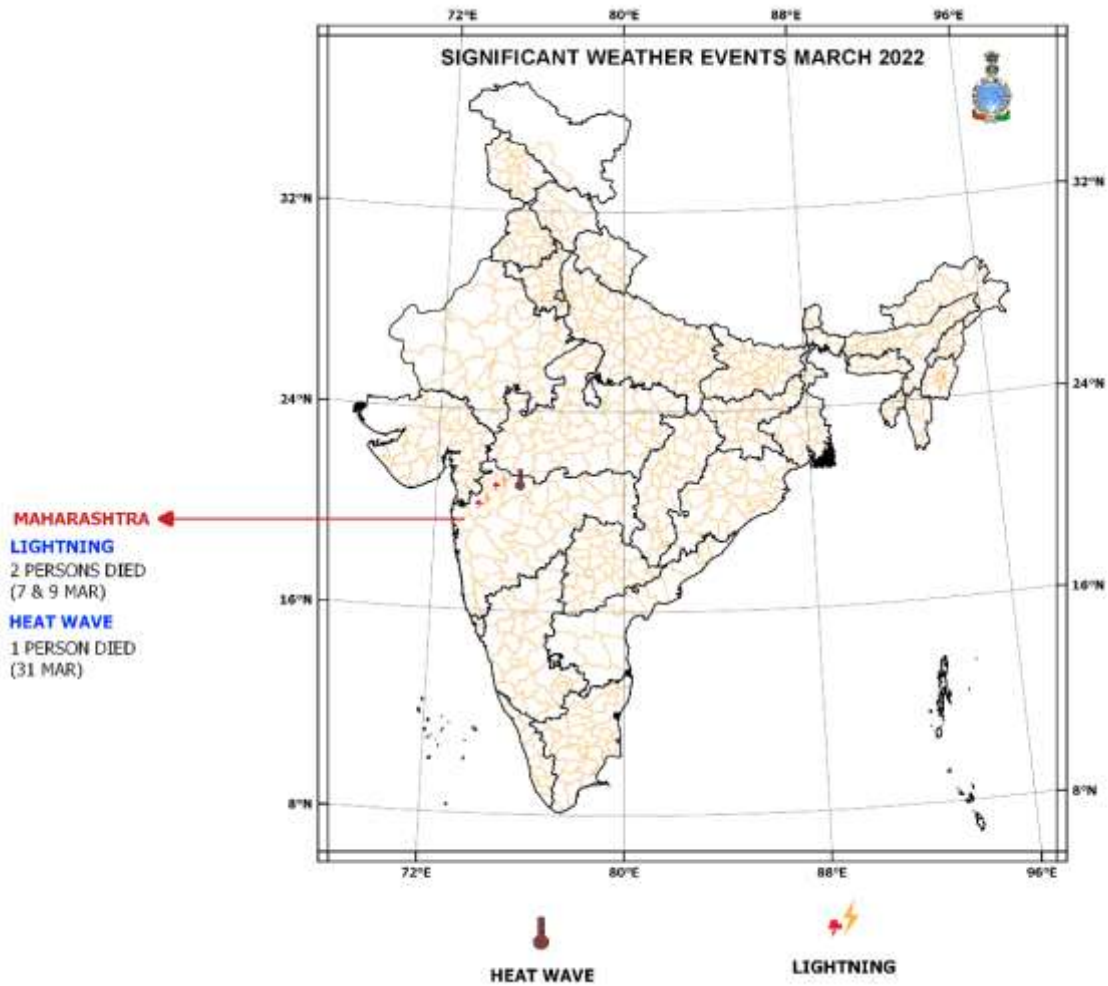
72°E 80°E 88°E 96°E

SIGNIFICANT WEATHER EVENTS MARCH 2022

32°N 32°N

24°N 24°N

MAHARASHTRA

LIGHTNING
2 PERSONS DIED
(7 & 9 MAR)

HEAT WAVE
1 PERSON DIED
(31 MAR)

16°N 16°N

8°N 8°N

72°E 80°E 88°E 96°E

HEAT WAVE

LIGHTNING